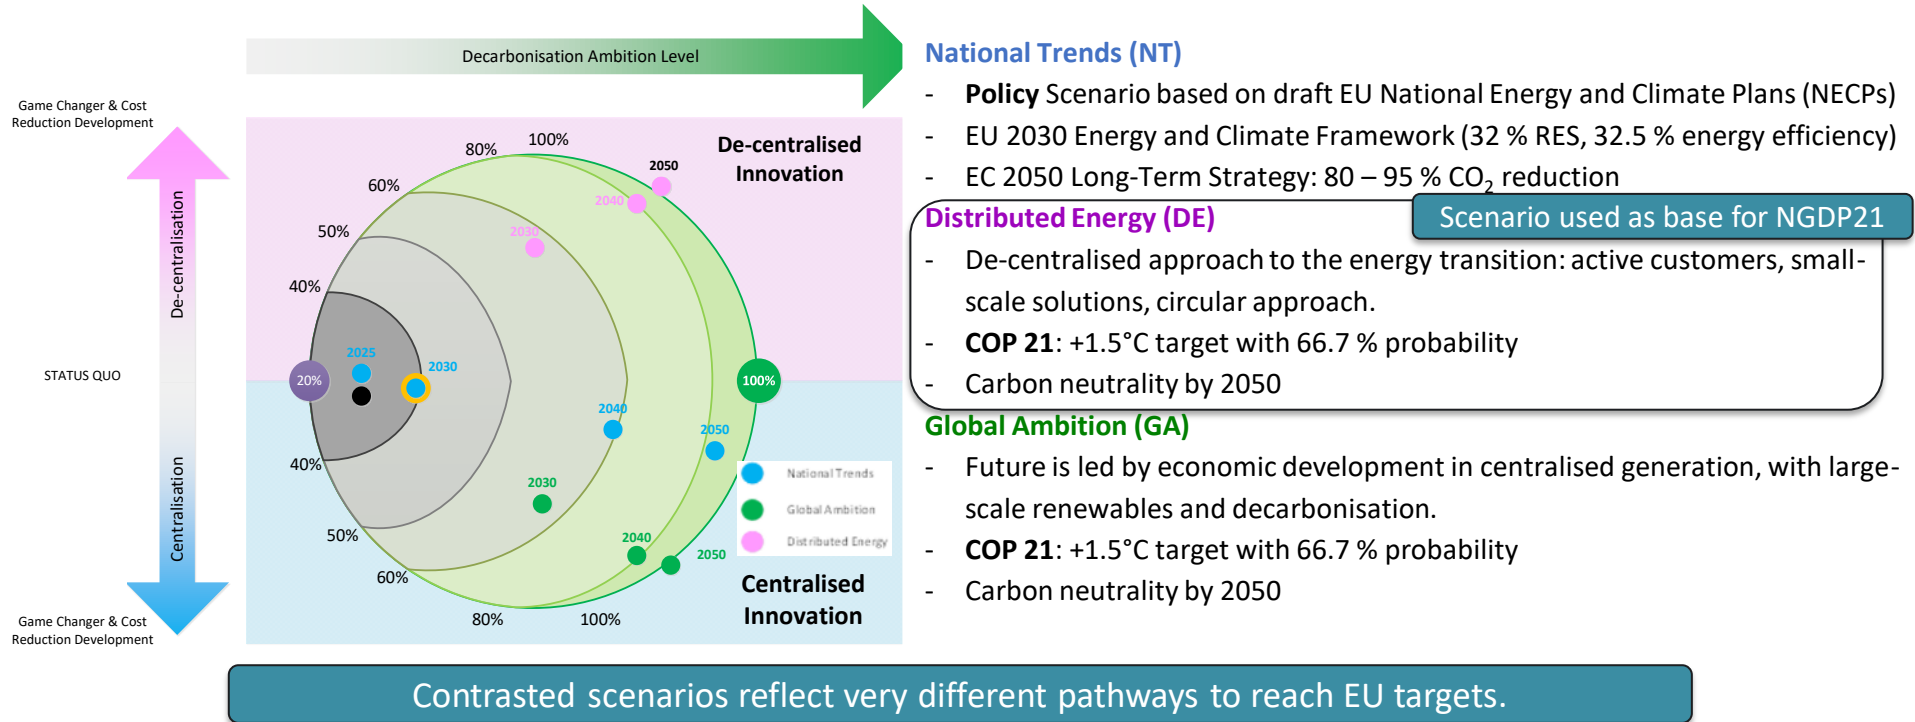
Decarbonisation Ambition Level

Game Changer & Cost Reduction Development

De-centralisation

STATUS QUO

Centralisation

Game Changer & Cost Reduction Development

80%
100%
60%
50%
40%
20%
40%
50%
60%
80%
100%
100%

De-centralised Innovation

Centralised Innovation

2050
2040
2030
2025
2030
2040
2050
2030
2040
2050

National Trends
Global Ambition
Distributed Energy

National Trends (NT)
- **Policy** Scenario based on draft EU National Energy and Climate Plans (NECPs)
- EU 2030 Energy and Climate Framework (32 % RES, 32.5 % energy efficiency)
- EC 2050 Long-Term Strategy: 80 – 95 % $CO_2$ reduction

Distributed Energy (DE)

Scenario used as base for NGDP21

- De-centralised approach to the energy transition: active customers, small-scale solutions, circular approach.
- **COP 21**: +1.5°C target with 66.7 % probability
- Carbon neutrality by 2050

Global Ambition (GA)
- Future is led by economic development in centralised generation, with large-scale renewables and decarbonisation.
- **COP 21**: +1.5°C target with 66.7 % probability
- Carbon neutrality by 2050

Contrasted scenarios reflect very different pathways to reach EU targets.